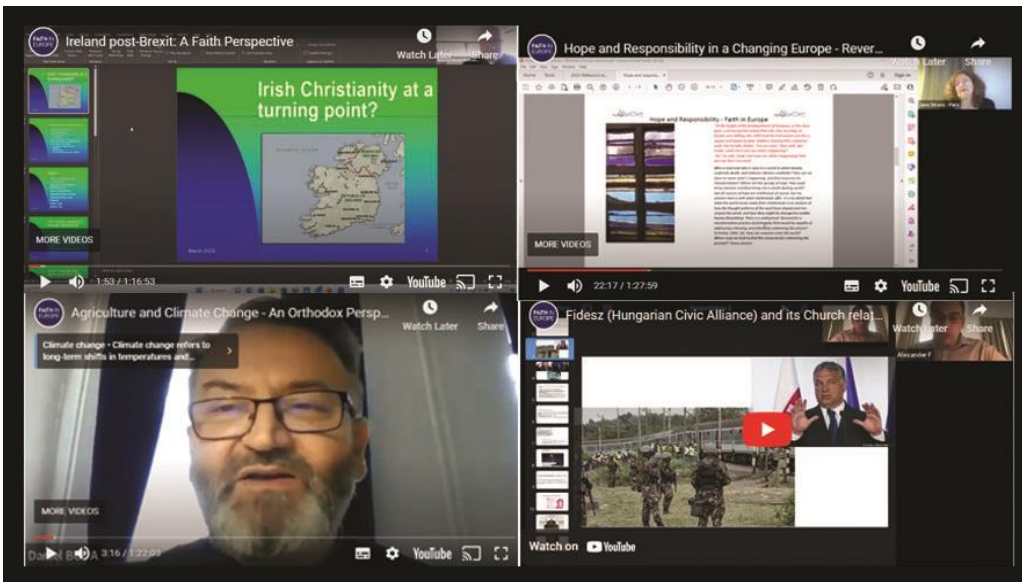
FAITH IN EUROPE

Ireland post-Brexit: A Faith Perspective

Watch Later

Share

Irish Christianity at a turning point?

March 2021

MORE VIDEOS

1:53 / 1:16:53

YouTube

FAITH IN EUROPE

Hope and Responsibility in a Changing Europe - Rever...

Watch Later

Share

Hope and Responsibility - Faith in Europe

MORE VIDEOS

22:17 / 1:27:59

YouTube

FAITH IN EUROPE

Agriculture and Climate Change - An Orthodox Persp...

Watch Later

Share

Climate change · Climate change refers to long-term shifts in temperatures and...

MORE VIDEOS

Daniel B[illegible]

3:16 / 1:22:03

YouTube

FAITH IN EUROPE

Fidesz (Hungarian Civic Alliance) and its Church relat...

Watch Later

Share

Alexander F

Watch on YouTube